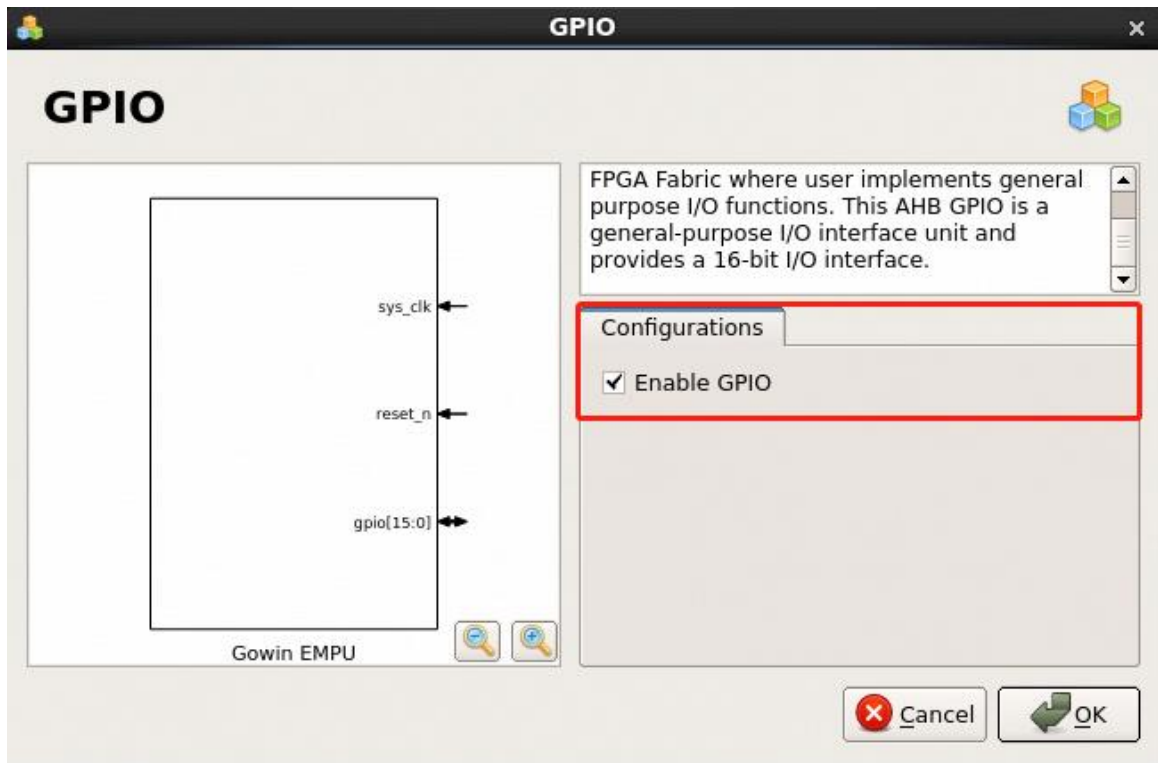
GPIO

GPIO

sys_clk

reset_n

gpio[15:0]

Gowin EMPU

FPGA Fabric where user implements general purpose I/O functions. This AHB GPIO is a general-purpose I/O interface unit and provides a 16-bit I/O interface.

Configurations

✓ Enable GPIO

Cancel

OK